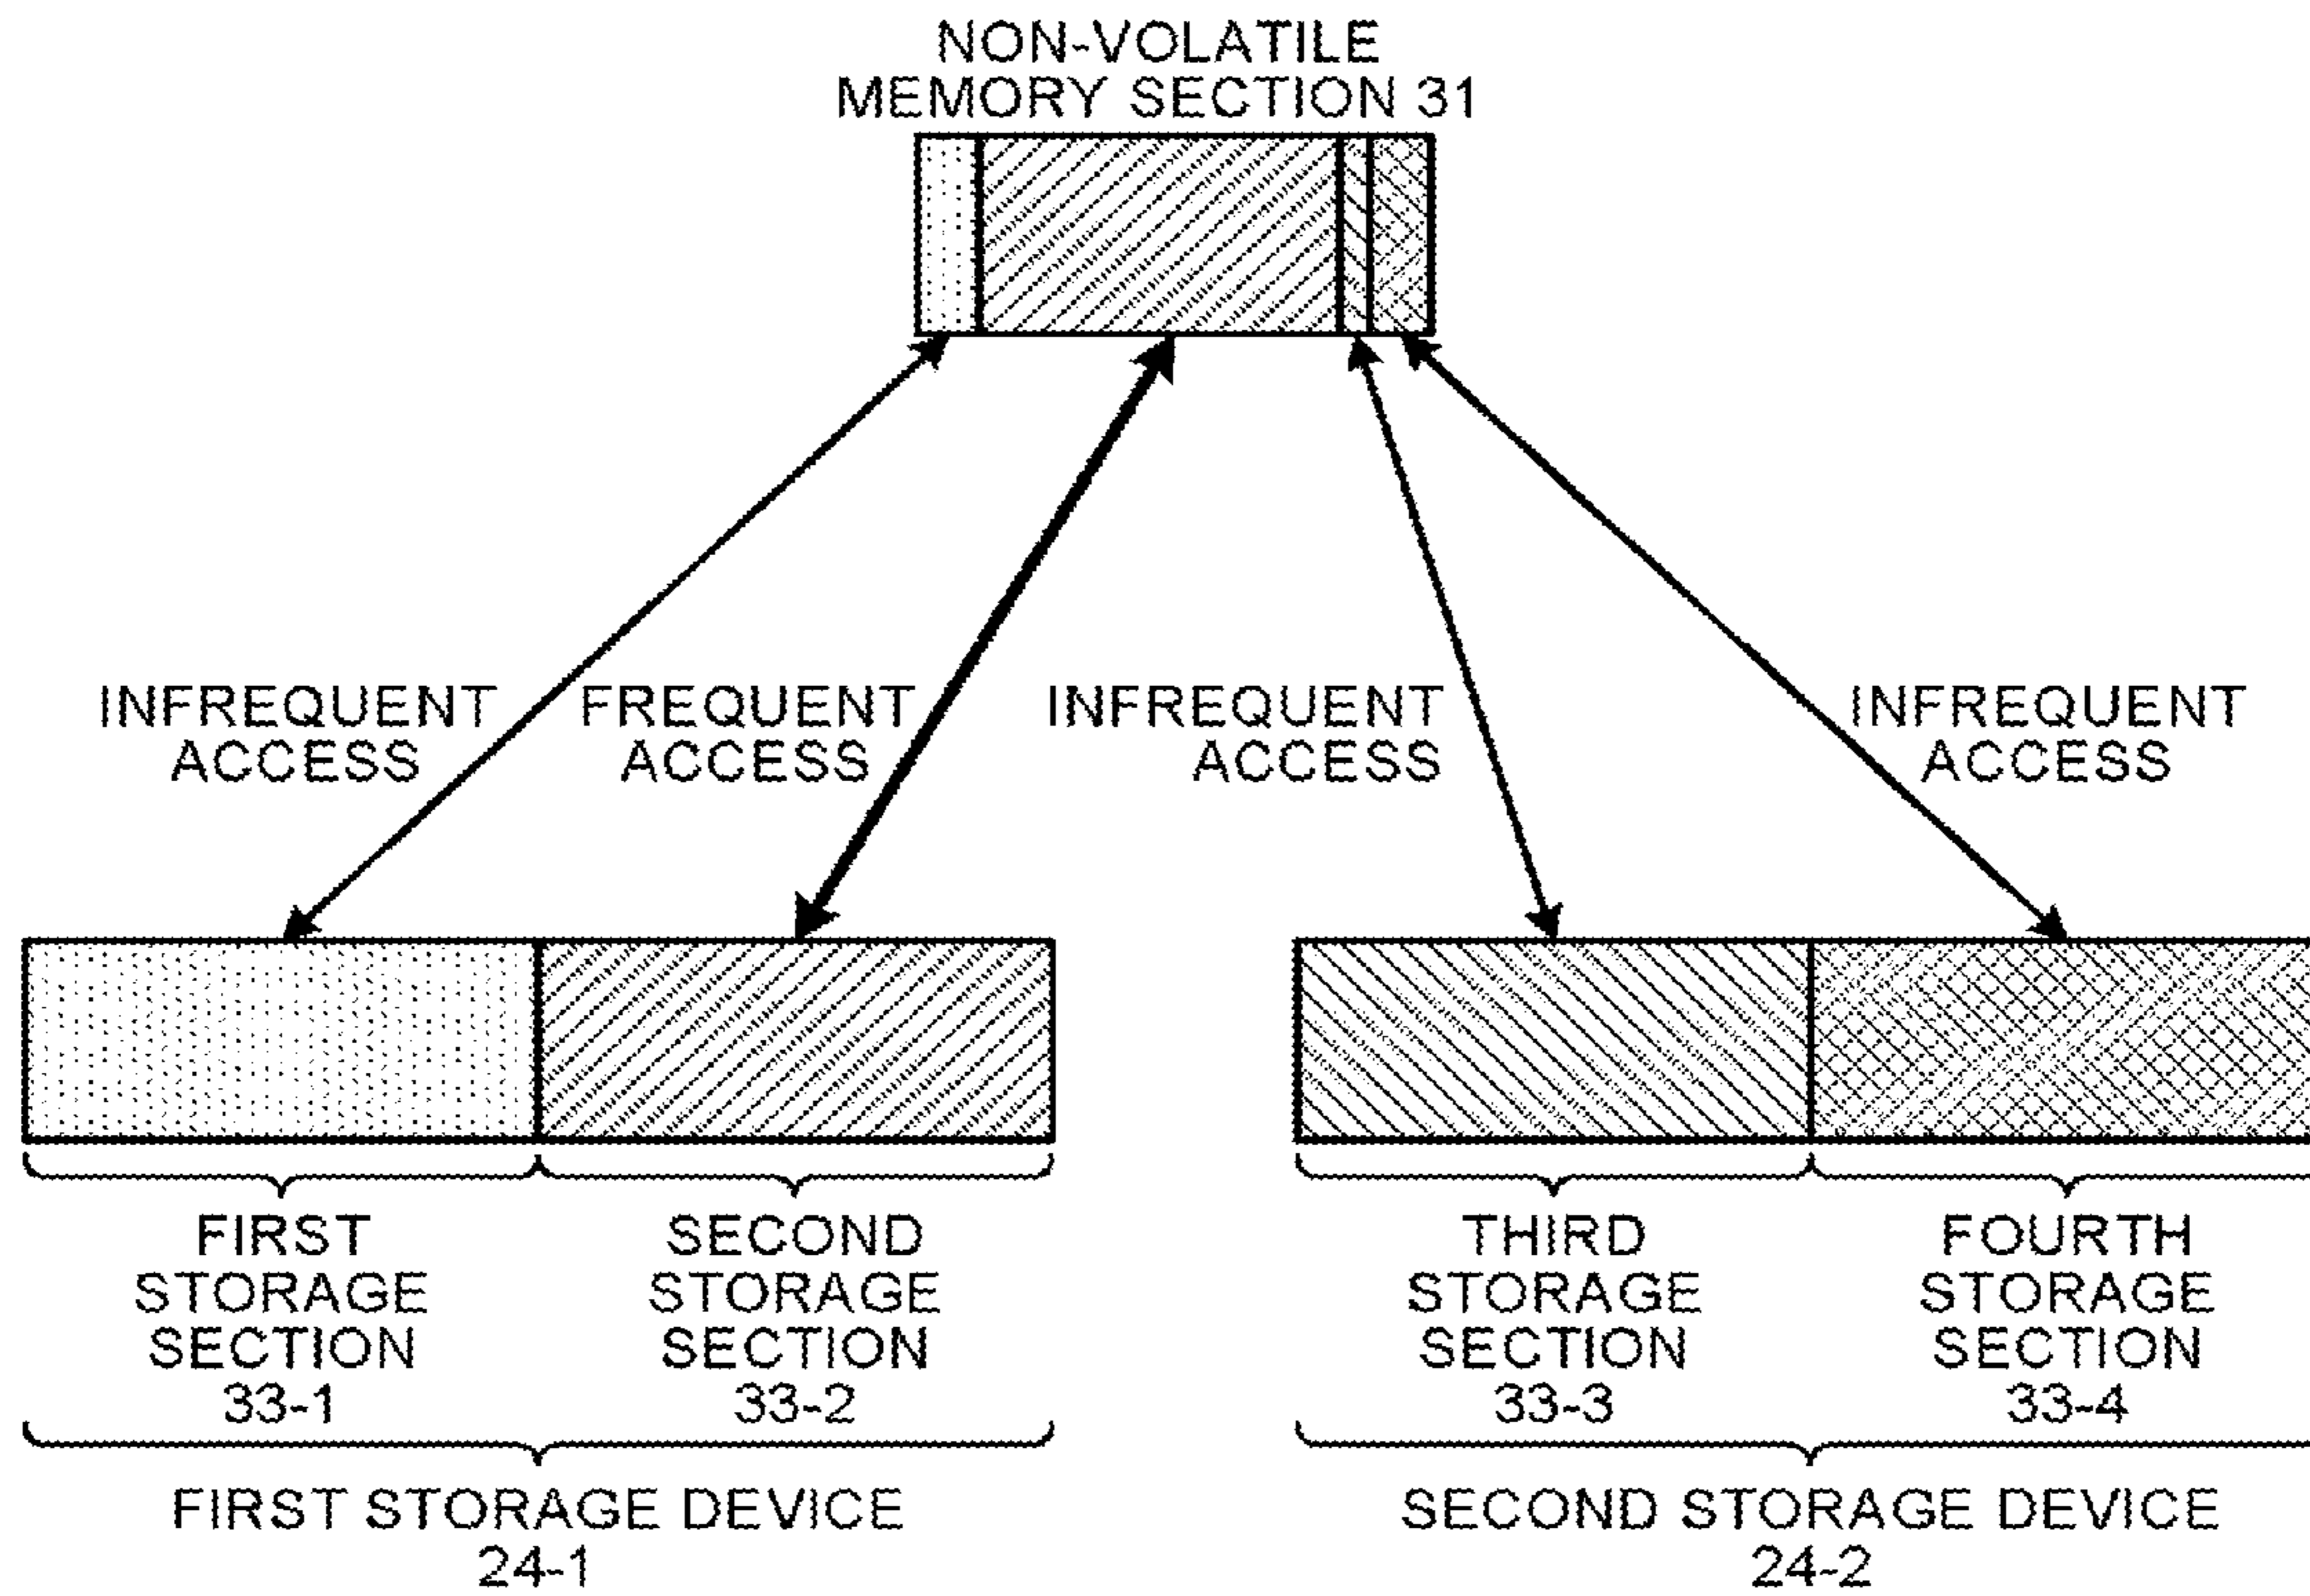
NON-VOLATILE MEMORY SECTION 31

INFREQUENT ACCESS

FREQUENT ACCESS

INFREQUENT ACCESS

INFREQUENT ACCESS

FIRST STORAGE SECTION 33-1

SECOND STORAGE SECTION 33-2

THIRD STORAGE SECTION 33-3

FOURTH STORAGE SECTION 33-4

FIRST STORAGE DEVICE 24-1

SECOND STORAGE DEVICE 24-2